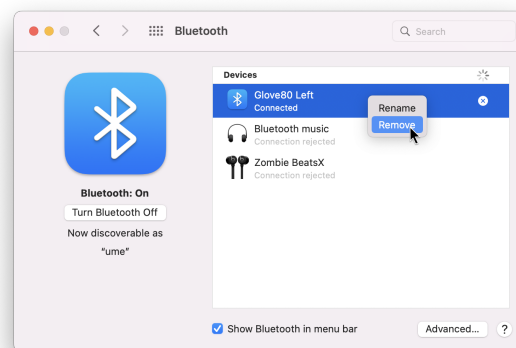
Bluetooth

Search

Bluetooth: On

Turn Bluetooth Off

Now discoverable as "ume"

Devices

Glove80 Left
Connected

Rename

Remove

Bluetooth music
Connection rejected

Zombie BeatsX
Connection rejected

Show Bluetooth in menu bar

Advanced...

?